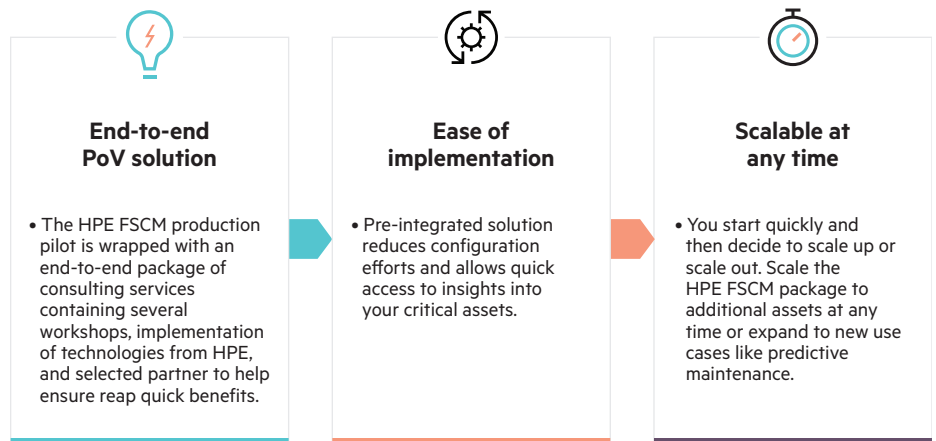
End-to-end PoV solution

• The HPE FSCM production pilot is wrapped with an end-to-end package of consulting services containing several workshops, implementation of technologies from HPE, and selected partner to help ensure reap quick benefits.

Ease of implementation

• Pre-integrated solution reduces configuration efforts and allows quick access to insights into your critical assets.

Scalable at any time

• You start quickly and then decide to scale up or scale out. Scale the HPE FSCM package to additional assets at any time or expand to new use cases like predictive maintenance.